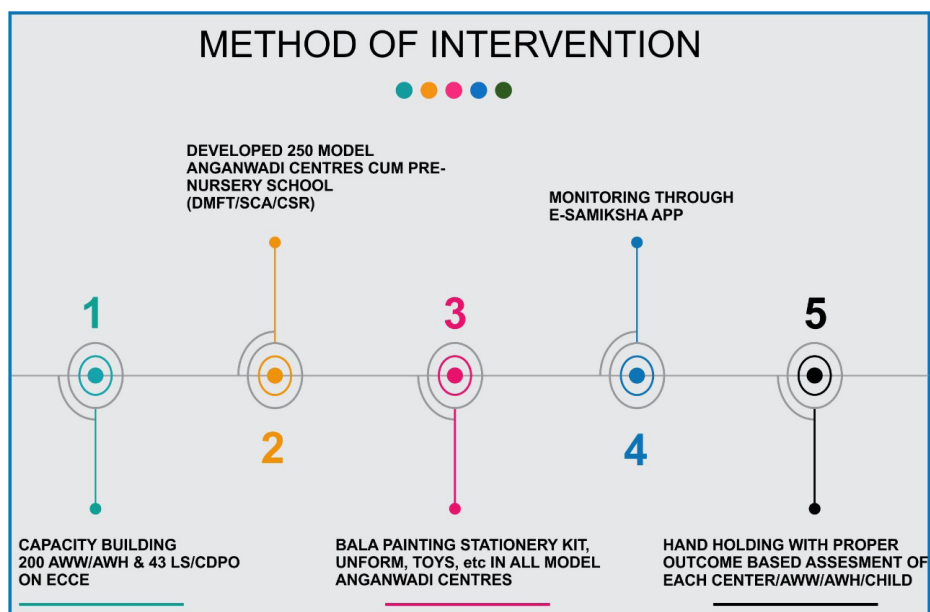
METHOD OF INTERVENTION

DEVELOPED 250 MODEL ANGANWADI CENTRES CUM PRE-NURSERY SCHOOL (DMFT/SCA/CSR)

MONITORING THROUGH E-SAMIKSHA APP

1

3

5

2

4

CAPACITY BUILDING 200 AWW/AWH & 43 LS/CDPO ON ECCE

BALA PAINTING STATIONERY KIT, UNFORM, TOYS, etc IN ALL MODEL ANGANWADI CENTRES

HAND HOLDING WITH PROPER OUTCOME BASED ASSESMENT OF EACH CENTER/AWW/AWH/CHILD